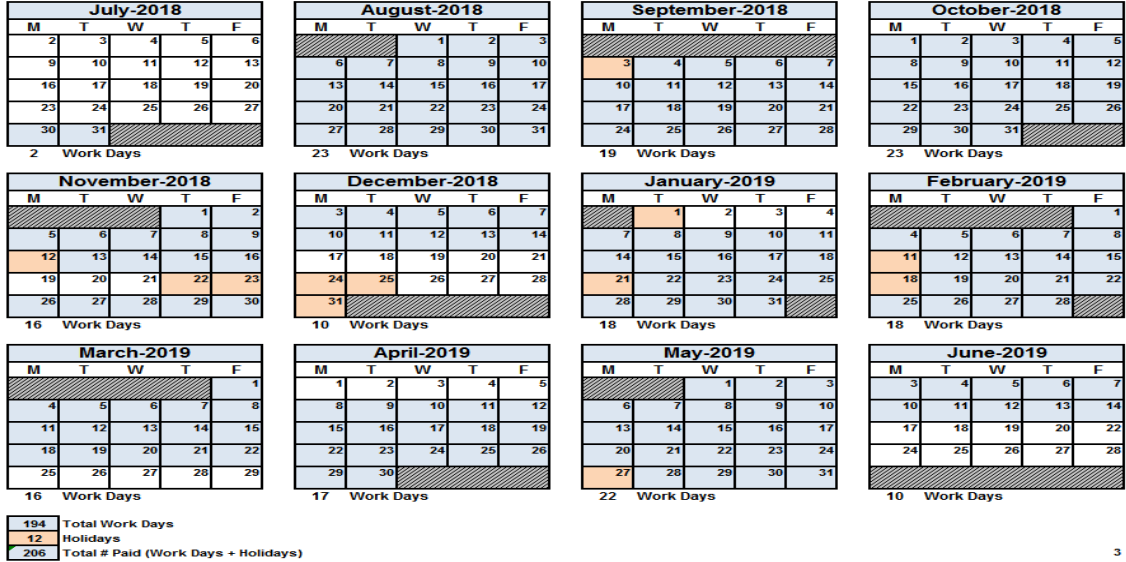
July-2018

| M | T | W | T | F |
|---|---|---|---|---|
| 2 | 3 | 4 | 5 | 6 |
| 9 | 10 | 11 | 12 | 13 |
| 16 | 17 | 18 | 19 | 20 |
| 23 | 24 | 25 | 26 | 27 |
| 30 | 31 | | | |

2 Work Days

August-2018

| M | T | W | T | F |
|---|---|---|---|---|
| | | 1 | 2 | 3 |
| 6 | 7 | 8 | 9 | 10 |
| 13 | 14 | 15 | 16 | 17 |
| 20 | 21 | 22 | 23 | 24 |
| 27 | 28 | 29 | 30 | 31 |

23 Work Days

September-2018

| M | T | W | T | F |
|---|---|---|---|---|
| 3 | 4 | 5 | 6 | 7 |
| 10 | 11 | 12 | 13 | 14 |
| 17 | 18 | 19 | 20 | 21 |
| 24 | 25 | 26 | 27 | 28 |

19 Work Days

October-2018

| M | T | W | T | F |
|---|---|---|---|---|
| 1 | 2 | 3 | 4 | 5 |
| 8 | 9 | 10 | 11 | 12 |
| 15 | 16 | 17 | 18 | 19 |
| 22 | 23 | 24 | 25 | 26 |
| 29 | 30 | 31 | | |

23 Work Days

November-2018

| M | T | W | T | F |
|---|---|---|---|---|
| | | | 1 | 2 |
| 5 | 6 | 7 | 8 | 9 |
| 12 | 13 | 14 | 15 | 16 |
| 19 | 20 | 21 | 22 | 23 |
| 26 | 27 | 28 | 29 | 30 |

16 Work Days

December-2018

| M | T | W | T | F |
|---|---|---|---|---|
| 3 | 4 | 5 | 6 | 7 |
| 10 | 11 | 12 | 13 | 14 |
| 17 | 18 | 19 | 20 | 21 |
| 24 | 25 | 26 | 27 | 28 |
| 31 | | | | |

10 Work Days

January-2019

| M | T | W | T | F |
|---|---|---|---|---|
| | 1 | 2 | 3 | 4 |
| 7 | 8 | 9 | 10 | 11 |
| 14 | 15 | 16 | 17 | 18 |
| 21 | 22 | 23 | 24 | 25 |
| 28 | 29 | 30 | 31 | |

18 Work Days

February-2019

| M | T | W | T | F |
|---|---|---|---|---|
| | | | | 1 |
| 4 | 5 | 6 | 7 | 8 |
| 11 | 12 | 13 | 14 | 15 |
| 18 | 19 | 20 | 21 | 22 |
| 25 | 26 | 27 | 28 | |

18 Work Days

March-2019

| M | T | W | T | F |
|---|---|---|---|---|
| | | | | 1 |
| 4 | 5 | 6 | 7 | 8 |
| 11 | 12 | 13 | 14 | 15 |
| 18 | 19 | 20 | 21 | 22 |
| 25 | 26 | 27 | 28 | 29 |

16 Work Days

April-2019

| M | T | W | T | F |
|---|---|---|---|---|
| 1 | 2 | 3 | 4 | 5 |
| 8 | 9 | 10 | 11 | 12 |
| 15 | 16 | 17 | 18 | 19 |
| 22 | 23 | 24 | 25 | 26 |
| 29 | 30 | | | |

17 Work Days

May-2019

| M | T | W | T | F |
|---|---|---|---|---|
| | | 1 | 2 | 3 |
| 6 | 7 | 8 | 9 | 10 |
| 13 | 14 | 15 | 16 | 17 |
| 20 | 21 | 22 | 23 | 24 |
| 27 | 28 | 29 | 30 | 31 |

22 Work Days

June-2019

| M | T | W | T | F |
|---|---|---|---|---|
| 3 | 4 | 5 | 6 | 7 |
| 10 | 11 | 12 | 13 | 14 |
| 17 | 18 | 19 | 20 | 22 |
| 24 | 25 | 26 | 27 | 28 |

10 Work Days

194 Total Work Days
12 Holidays
206 Total # Paid (Work Days + Holidays)

3